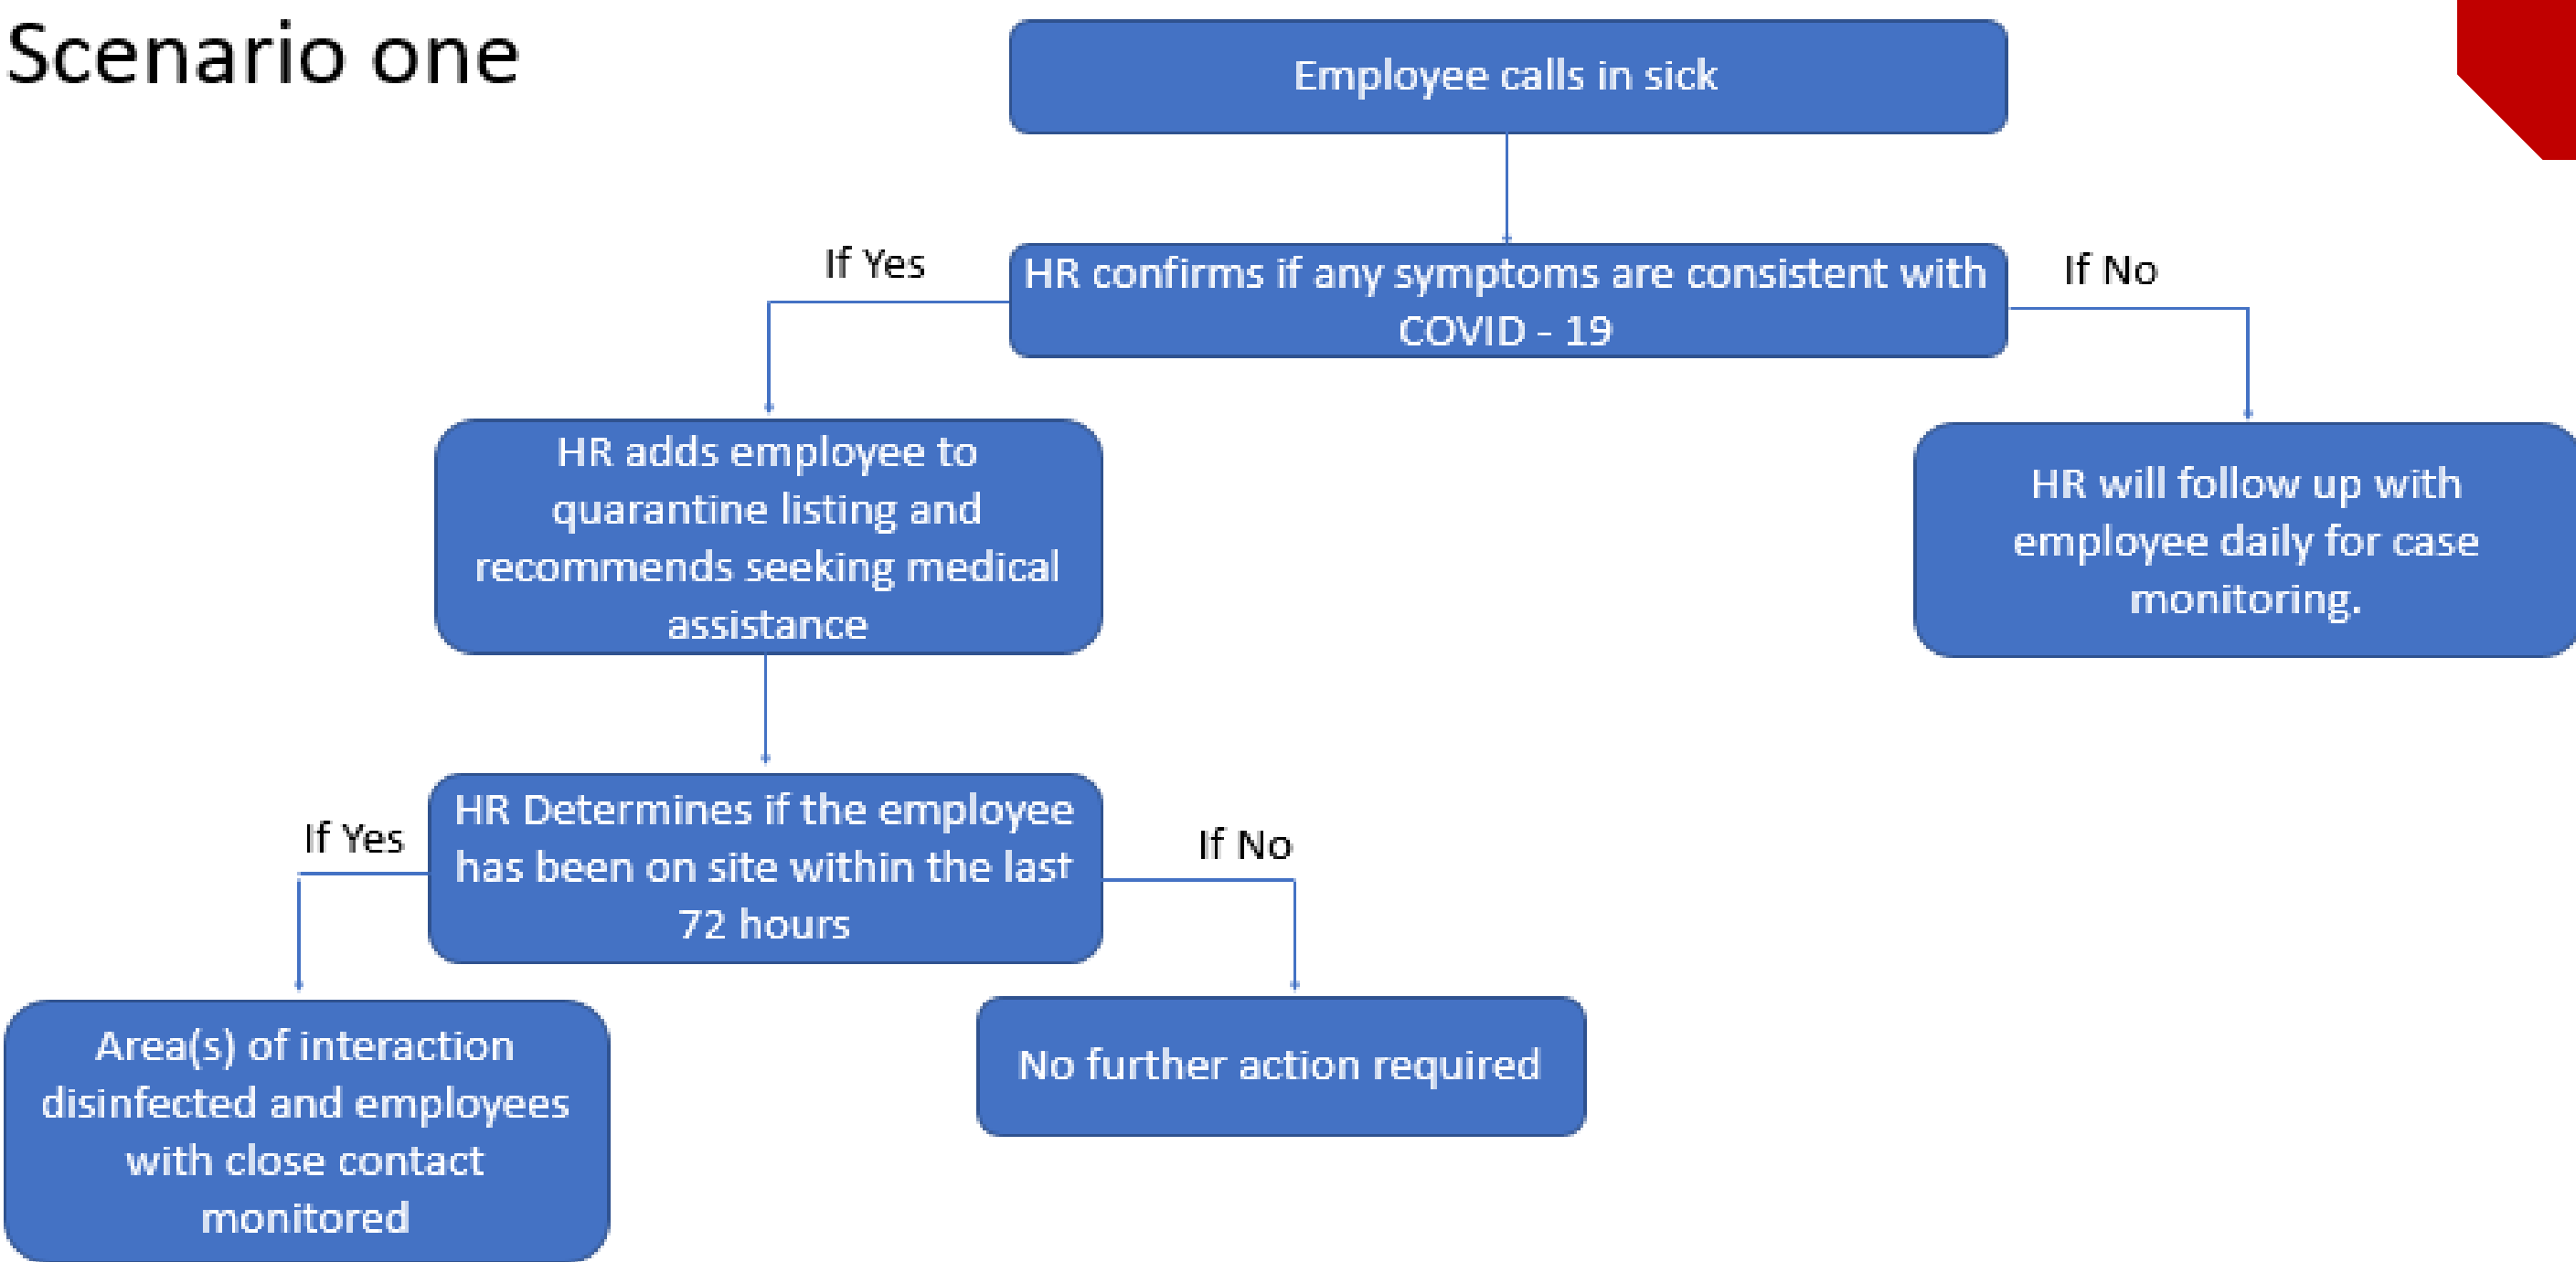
Scenario one

Employee calls in sick

If Yes

HR confirms if any symptoms are consistent with COVID - 19

If No

HR adds employee to quarantine listing and recommends seeking medical assistance

HR will follow up with employee daily for case monitoring.

If Yes

HR Determines if the employee has been on site within the last 72 hours

If No

Area(s) of interaction disinfected and employees with close contact monitored

No further action required